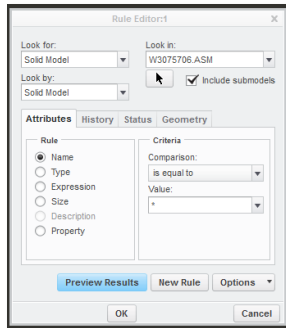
Rule Editor:1

Look for:
Solid Model

Look in:
W3075706.ASM

Look by:
Solid Model

Include submodels

Attributes | History | Status | Geometry

Rule
Name
Type
Expression
Size
Description
Property

Criteria
Comparison:
is equal to
Value:
*

Preview Results | New Rule | Options

OK | Cancel